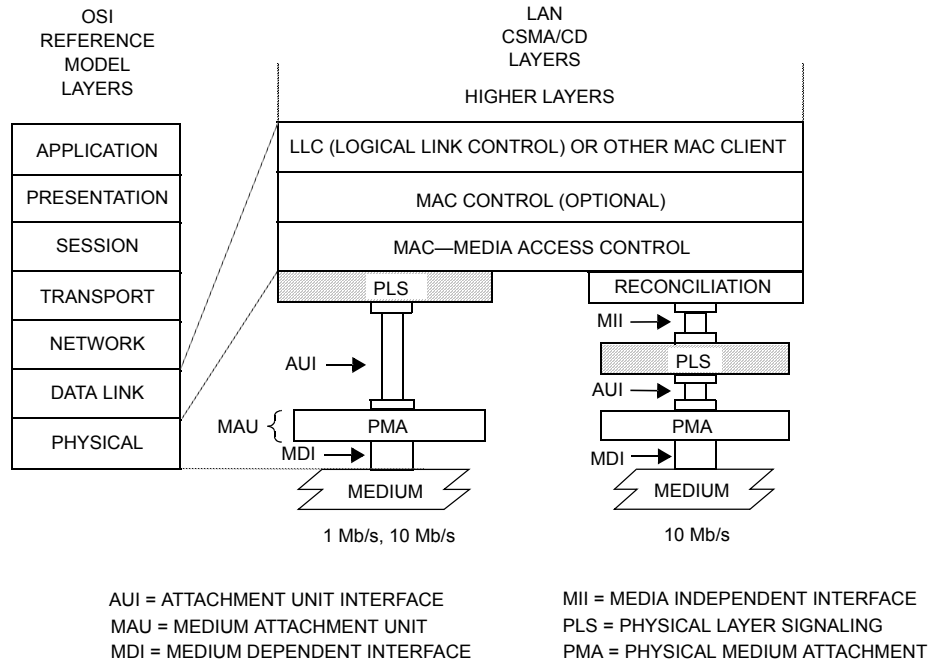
OSI REFERENCE MODEL LAYERS

LAN CSMA/CD LAYERS

HIGHER LAYERS

APPLICATION
PRESENTATION
SESSION
TRANSPORT
NETWORK
DATA LINK
PHYSICAL

LLC (LOGICAL LINK CONTROL) OR OTHER MAC CLIENT

MAC CONTROL (OPTIONAL)

MAC—MEDIA ACCESS CONTROL

PLS

AUI

MAU

PMA

MDI

MEDIUM

1 Mb/s, 10 Mb/s

RECONCILIATION

MII

PLS

AUI

PMA

MDI

MEDIUM

10 Mb/s

AUI = ATTACHMENT UNIT INTERFACE
MAU = MEDIUM ATTACHMENT UNIT
MDI = MEDIUM DEPENDENT INTERFACE

MII = MEDIA INDEPENDENT INTERFACE
PLS = PHYSICAL LAYER SIGNALING
PMA = PHYSICAL MEDIUM ATTACHMENT